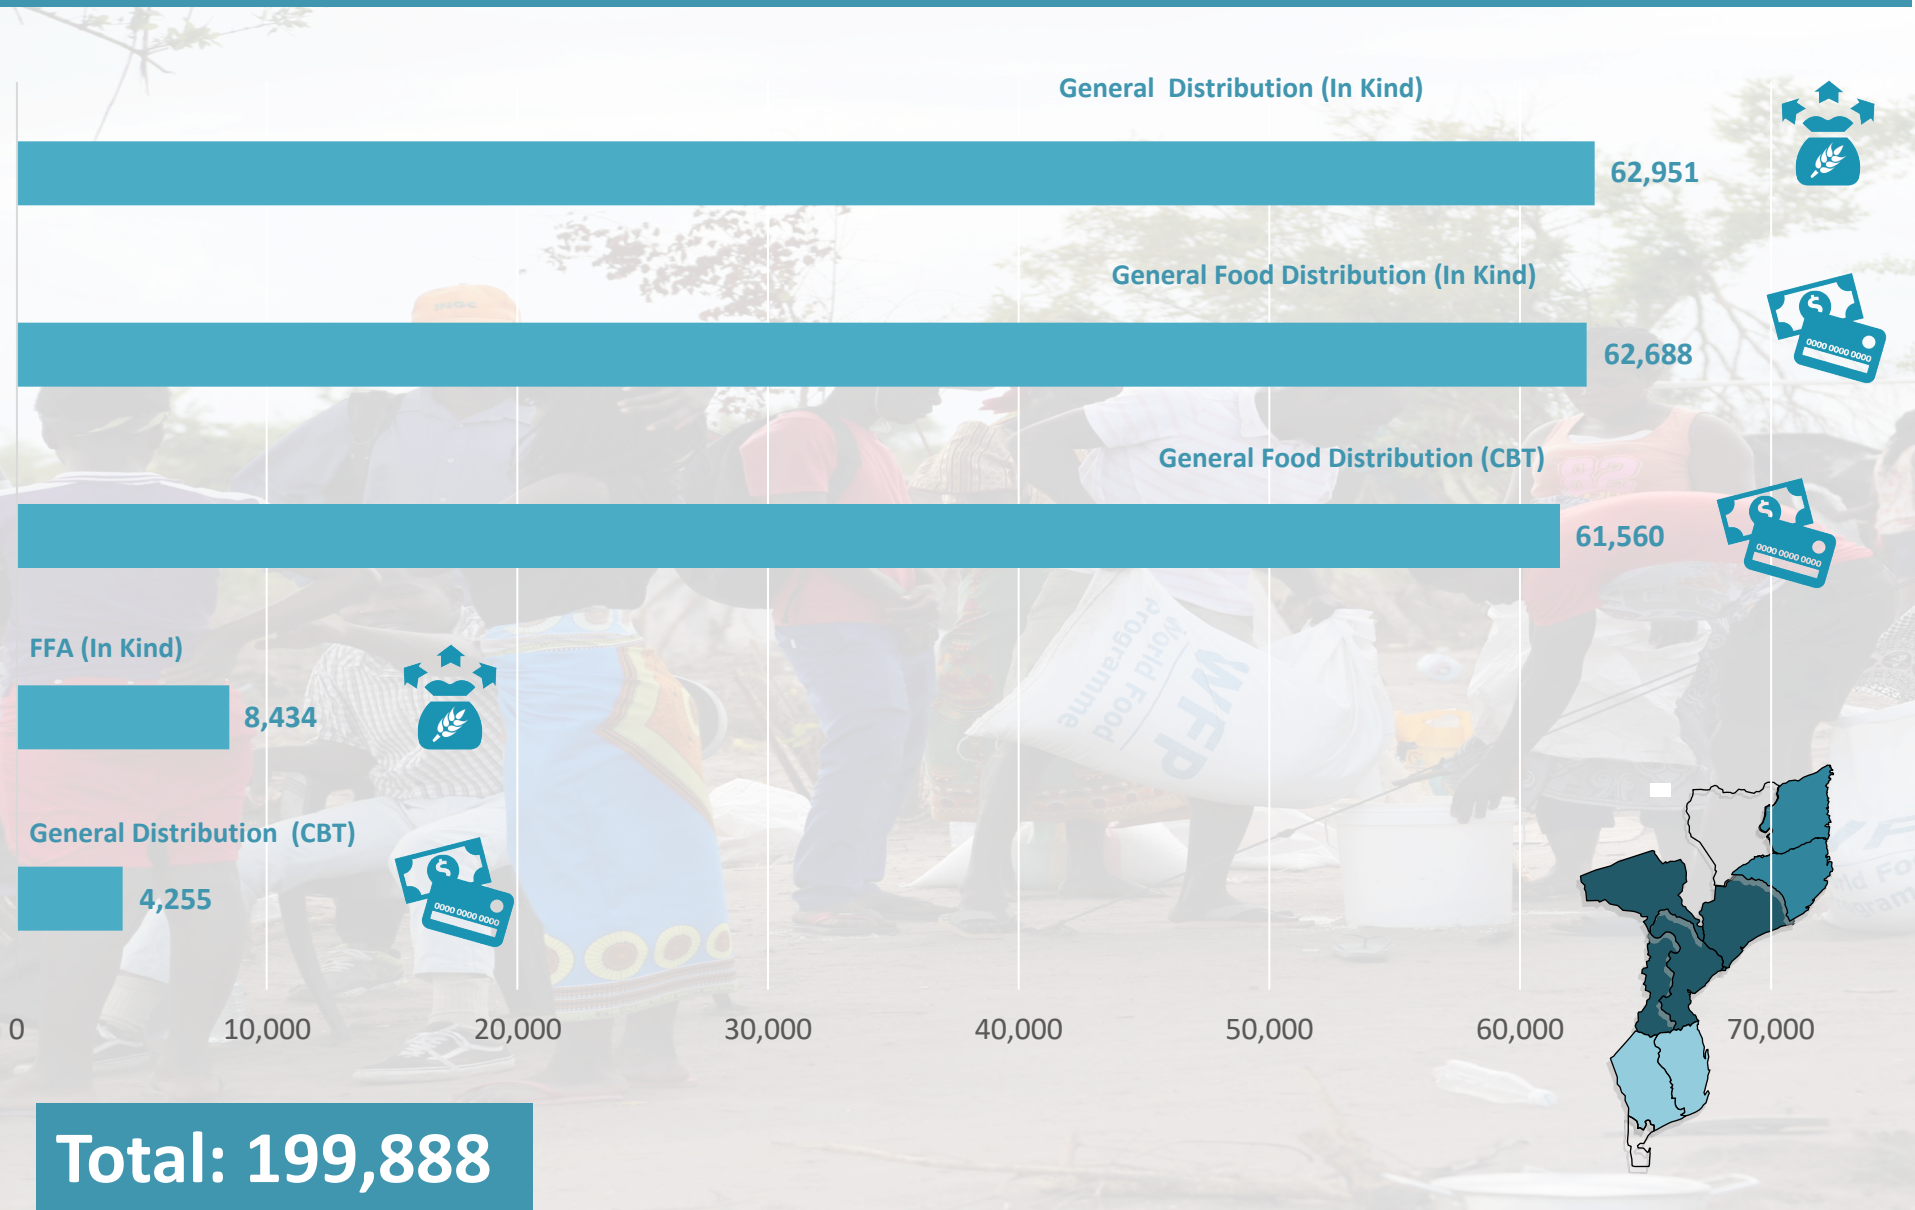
General Distribution (In Kind)

62,951

General Food Distribution (In Kind)

62,688

0000 0000 0000

General Food Distribution (CBT)

61,560

0000 0000 0000

FFA (In Kind)

8,434

General Distribution (CBT)

4,255

0000 0000 0000

World Food Programme

WFP

0

10,000

20,000

30,000

40,000

50,000

60,000

70,000

Total: 199,888